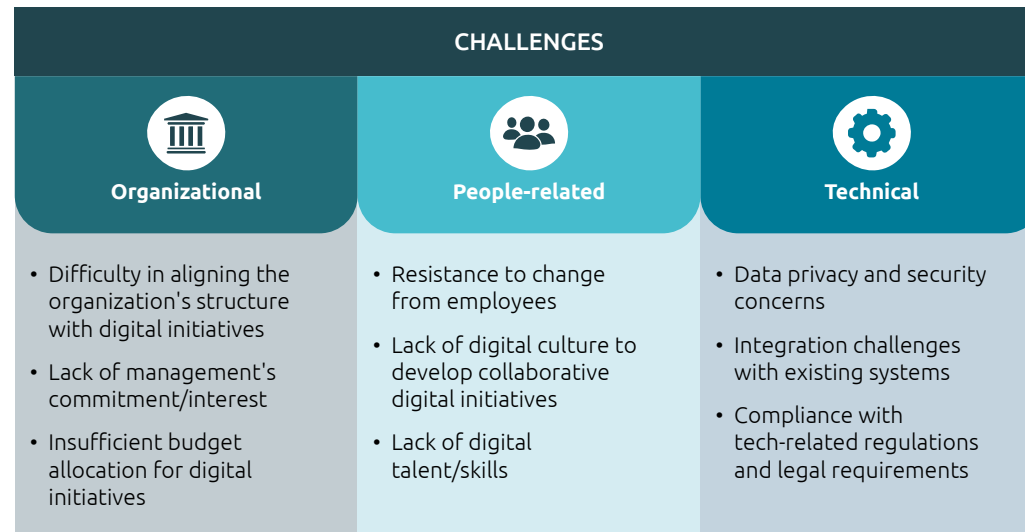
CHALLENGES

Organizational

• Difficulty in aligning the organization's structure with digital initiatives

• Lack of management's commitment/interest

• Insufficient budget allocation for digital initiatives

People-related

• Resistance to change from employees

• Lack of digital culture to develop collaborative digital initiatives

• Lack of digital talent/skills

Technical

• Data privacy and security concerns

• Integration challenges with existing systems

• Compliance with tech-related regulations and legal requirements